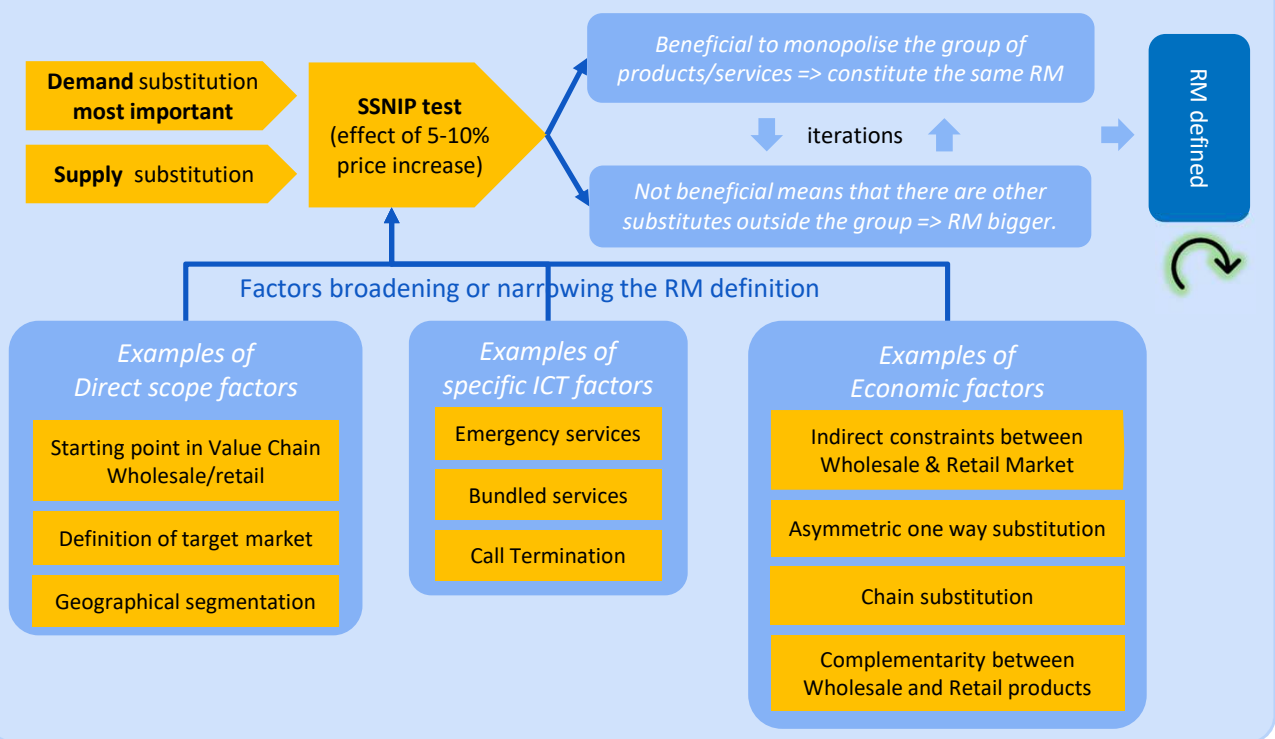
**Demand** substitution **most important**

**Supply** substitution

**SSNIP test** (effect of 5-10% price increase)

*Beneficial to monopolise the group of products/services => constitute the same RM*

iterations

*Not beneficial means that there are other substitutes outside the group => RM bigger.*

RM defined

Factors broadening or narrowing the RM definition

*Examples of Direct scope factors*

Starting point in Value Chain Wholesale/retail

Definition of target market

Geographical segmentation

*Examples of specific ICT factors*

Emergency services

Bundled services

Call Termination

*Examples of Economic factors*

Indirect constraints between Wholesale & Retail Market

Asymmetric one way substitution

Chain substitution

Complementarity between Wholesale and Retail products